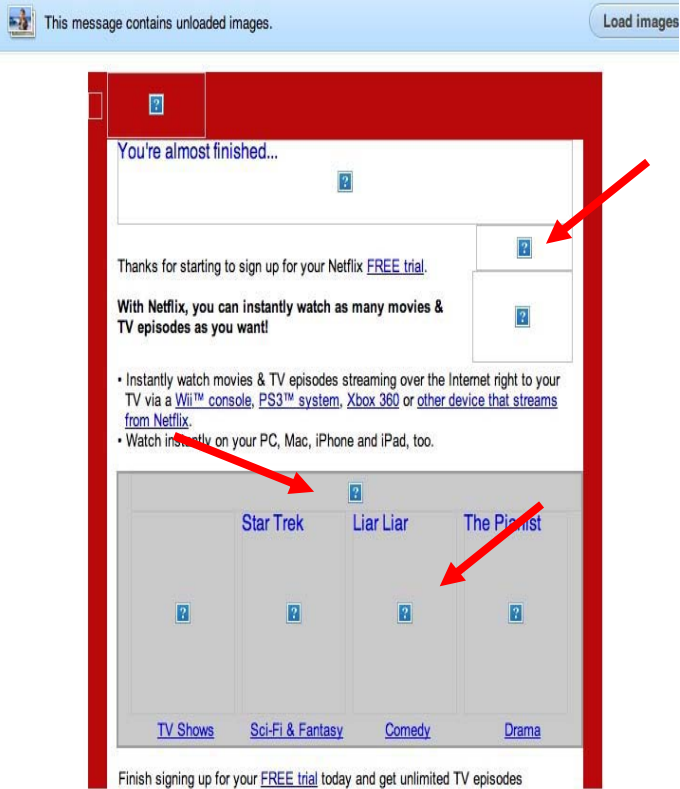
This message contains unloaded images.

Load images

You're almost finished...

Thanks for starting to sign up for your Netflix FREE trial.

With Netflix, you can instantly watch as many movies & TV episodes as you want!

• Instantly watch movies & TV episodes streaming over the Internet right to your TV via a Wii™ console, PS3™ system, Xbox 360 or other device that streams from Netflix.
• Watch instantly on your PC, Mac, iPhone and iPad, too.

| | Star Trek | Liar Liar | The Pianist |
|---|---|---|---|
| TV Shows | Sci-Fi & Fantasy | Comedy | Drama |

Finish signing up for your FREE trial today and get unlimited TV episodes